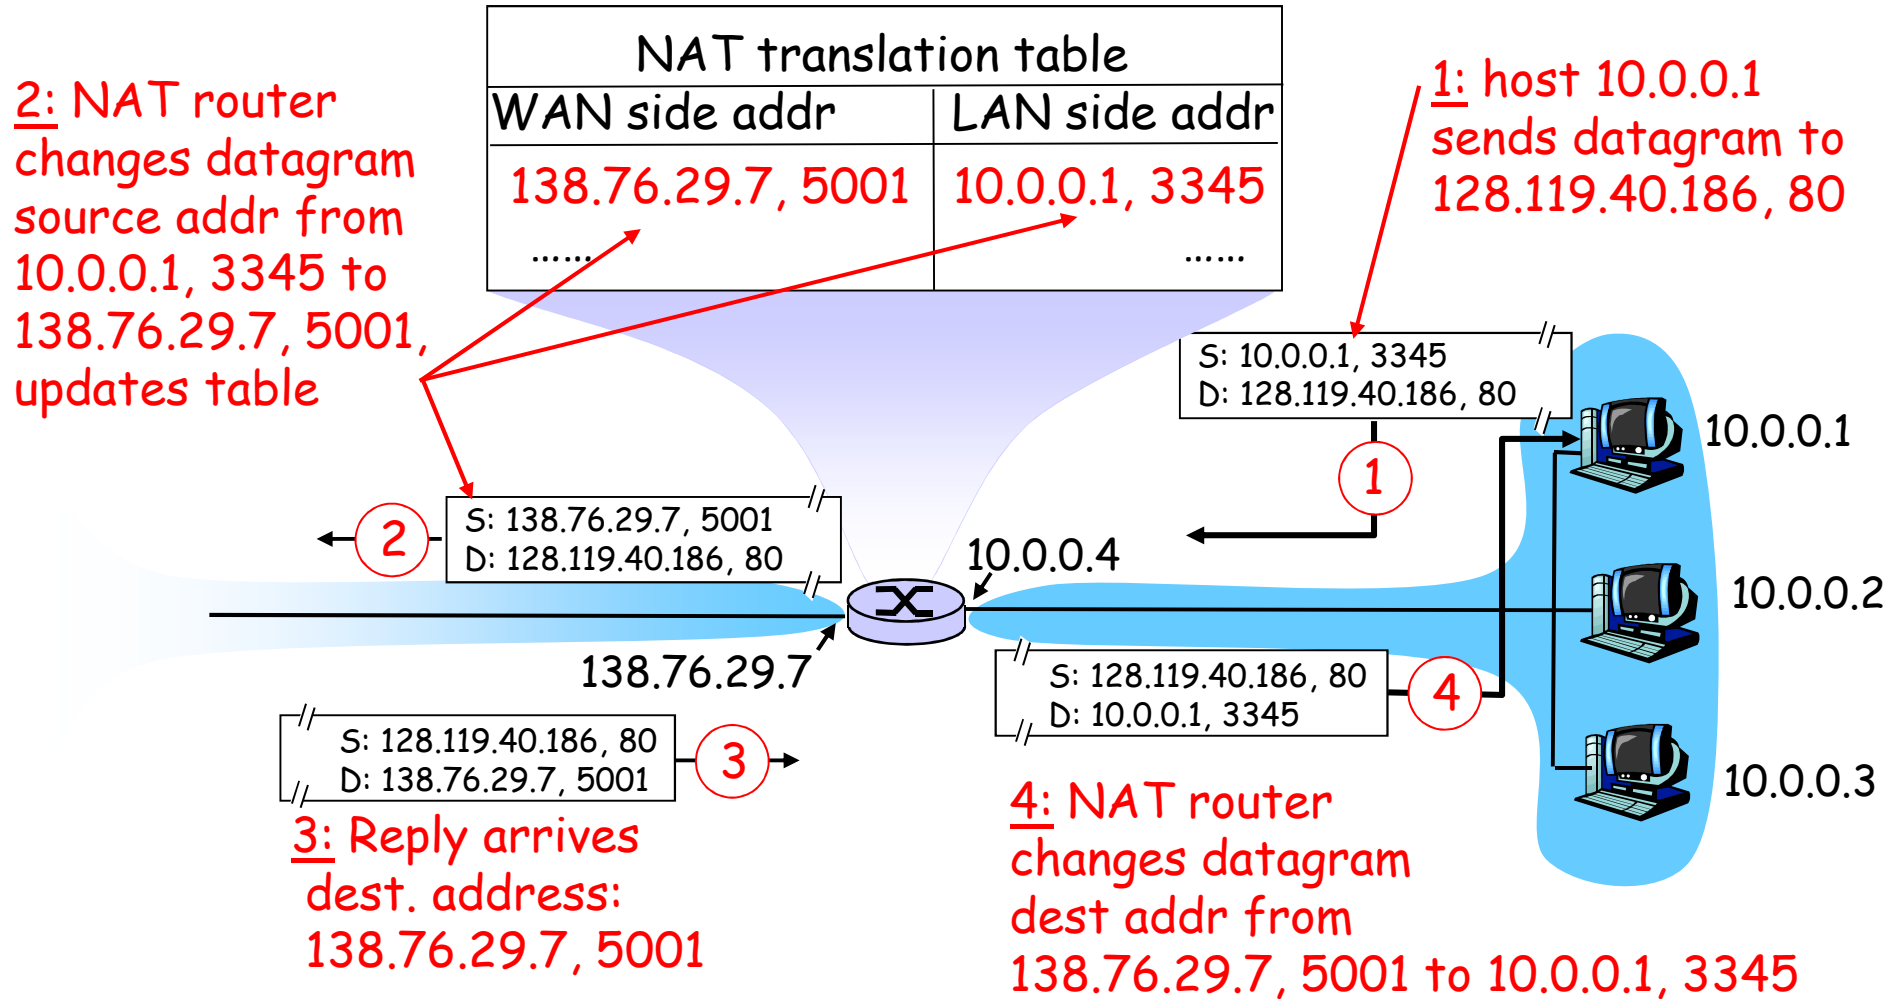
2: NAT router changes datagram source addr from 10.0.0.1, 3345 to 138.76.29.7, 5001, updates table

NAT translation table

| WAN side addr | LAN side addr |
|---|---|
| 138.76.29.7, 5001 | 10.0.0.1, 3345 |
| …… | …… |

1: host 10.0.0.1 sends datagram to 128.119.40.186, 80

S: 10.0.0.1, 3345
D: 128.119.40.186, 80

1

10.0.0.1

2

S: 138.76.29.7, 5001
D: 128.119.40.186, 80

10.0.0.4

10.0.0.2

138.76.29.7

S: 128.119.40.186, 80
D: 10.0.0.1, 3345

4

S: 128.119.40.186, 80
D: 138.76.29.7, 5001

3

10.0.0.3

3: Reply arrives dest. address: 138.76.29.7, 5001

4: NAT router changes datagram dest addr from 138.76.29.7, 5001 to 10.0.0.1, 3345